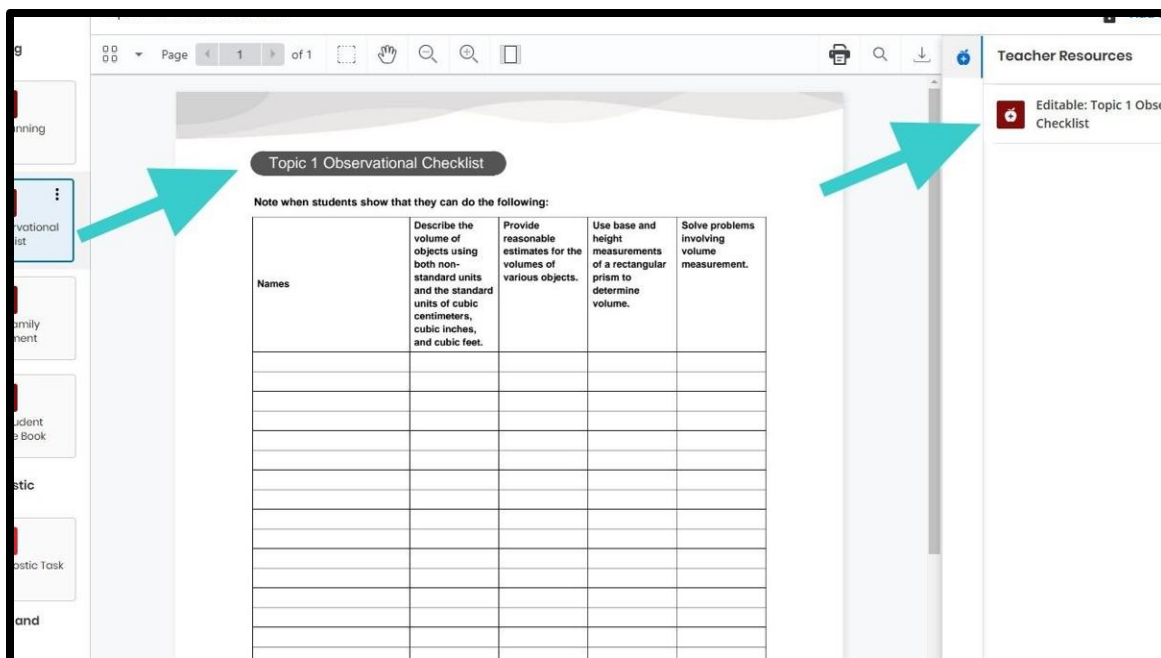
g

nning

rvational
ist

amily
nent

udent
e Book

stic

ostic Task

and

Page 1 of 1

Teacher Resources

Editable: Topic 1 Obse
Checklist

Topic 1 Observational Checklist

Note when students show that they can do the following:

| Names | Describe the volume of objects using both non-standard units and the standard units of cubic centimeters, cubic inches, and cubic feet. | Provide reasonable estimates for the volumes of various objects. | Use base and height measurements of a rectangular prism to determine volume. | Solve problems involving volume measurement. |
|---|---|---|---|---|
| | | | | |
| | | | | |
| | | | | |
| | | | | |
| | | | | |
| | | | | |
| | | | | |
| | | | | |
| | | | | |
| | | | | |
| | | | | |
| | | | | |
| | | | | |
| | | | | |
| | | | | |